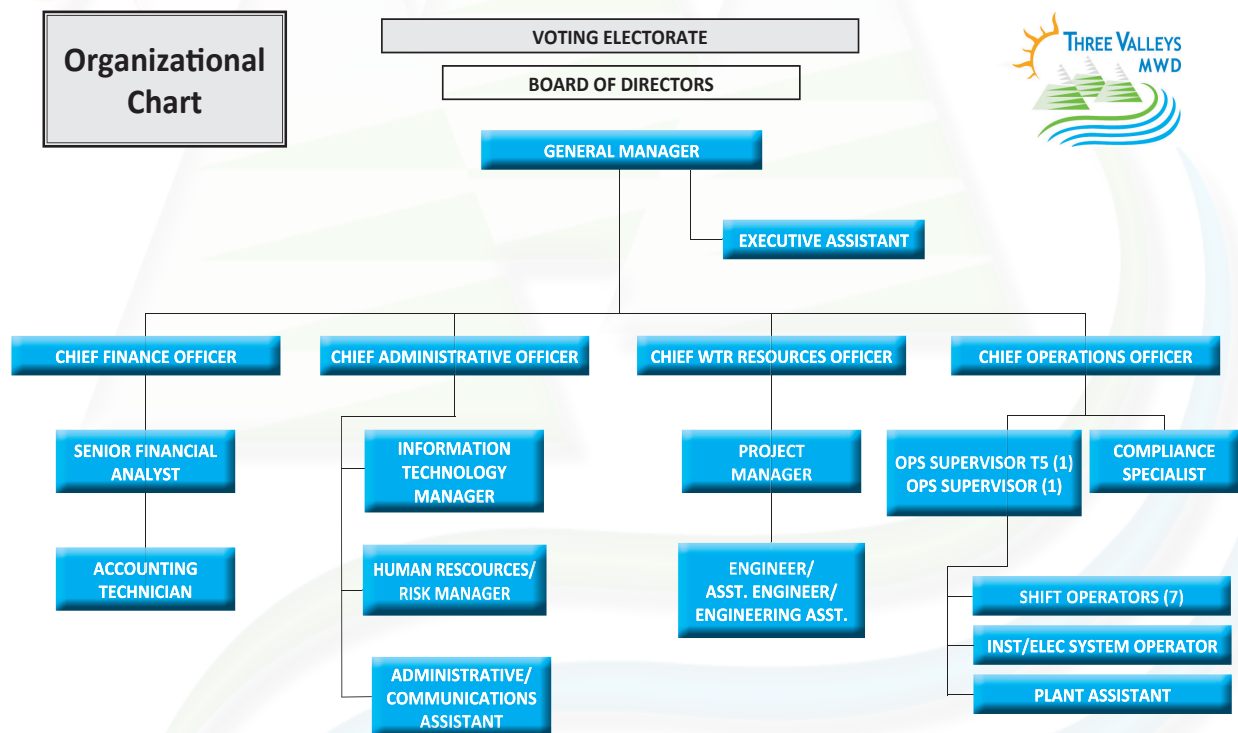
Organizational Chart

VOTING ELECTORATE

BOARD OF DIRECTORS

THREE VALLEYS MWD

GENERAL MANAGER

EXECUTIVE ASSISTANT

CHIEF FINANCE OFFICER

CHIEF ADMINISTRATIVE OFFICER

CHIEF WTR RESOURCES OFFICER

CHIEF OPERATIONS OFFICER

SENIOR FINANCIAL ANALYST

ACCOUNTING TECHNICIAN

INFORMATION TECHNOLOGY MANAGER

HUMAN RESCOURCES/ RISK MANAGER

ADMINISTRATIVE/ COMMUNICATIONS ASSISTANT

PROJECT MANAGER

ENGINEER/ ASST. ENGINEER/ ENGINEERING ASST.

OPS SUPERVISOR T5 (1) OPS SUPERVISOR (1)

COMPLIANCE SPECIALIST

SHIFT OPERATORS (7)

INST/ELEC SYSTEM OPERATOR

PLANT ASSISTANT